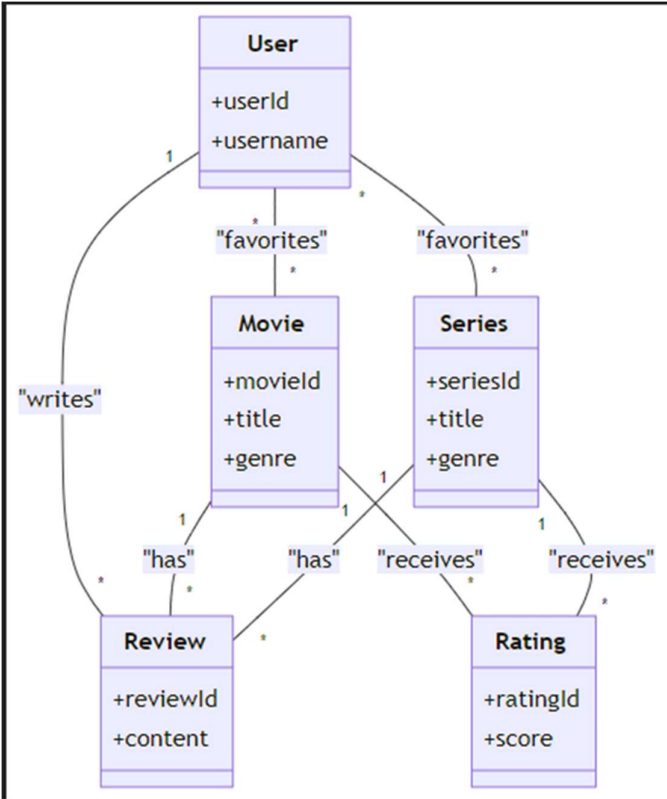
User
+userId
+username

1
*
*
"favorites"
*
"favorites"
*

Movie
+movieId
+title
+genre

Series
+seriesId
+title
+genre

"writes"

1
1
1
1
"has"
"has"
"receives"
"receives"
*
*
*
*
*

Review
+reviewId
+content

Rating
+ratingId
+score